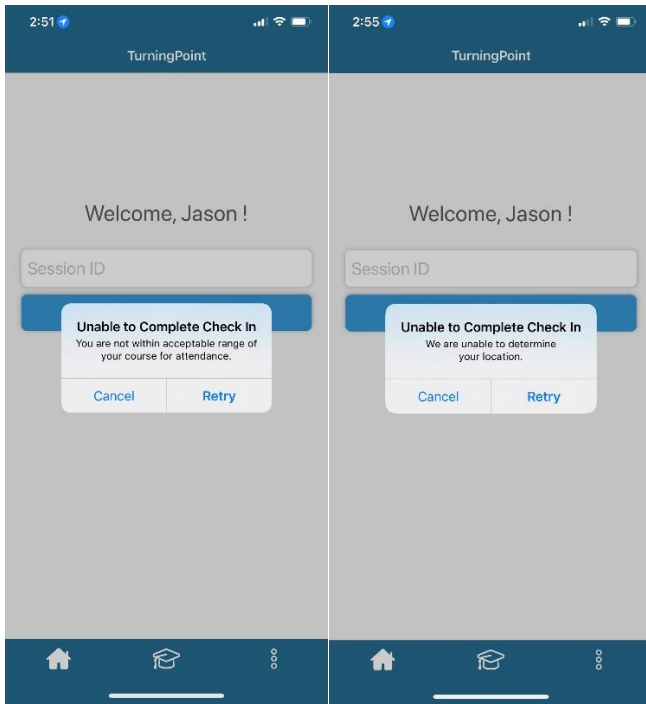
2:51

TurningPoint

Welcome, Jason !

Session ID

Unable to Complete Check In
You are not within acceptable range of your course for attendance.

Cancel Retry

2:55

TurningPoint

Welcome, Jason !

Session ID

Unable to Complete Check In
We are unable to determine your location.

Cancel Retry